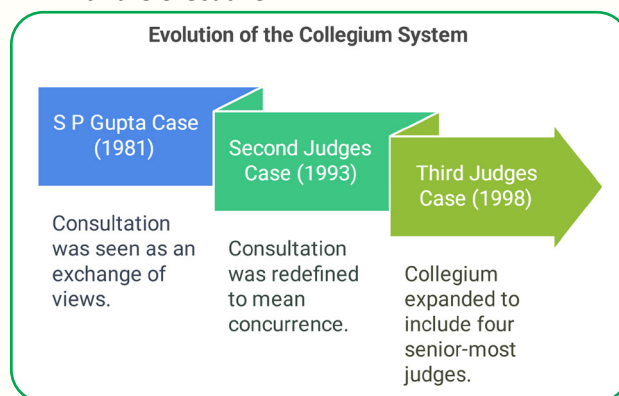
Evolution of the Collegium System

S P Gupta Case (1981)

Consultation was seen as an exchange of views.

Second Judges Case (1993)

Consultation was redefined to mean concurrence.

Third Judges Case (1998)

Collegium expanded to include four senior-most judges.